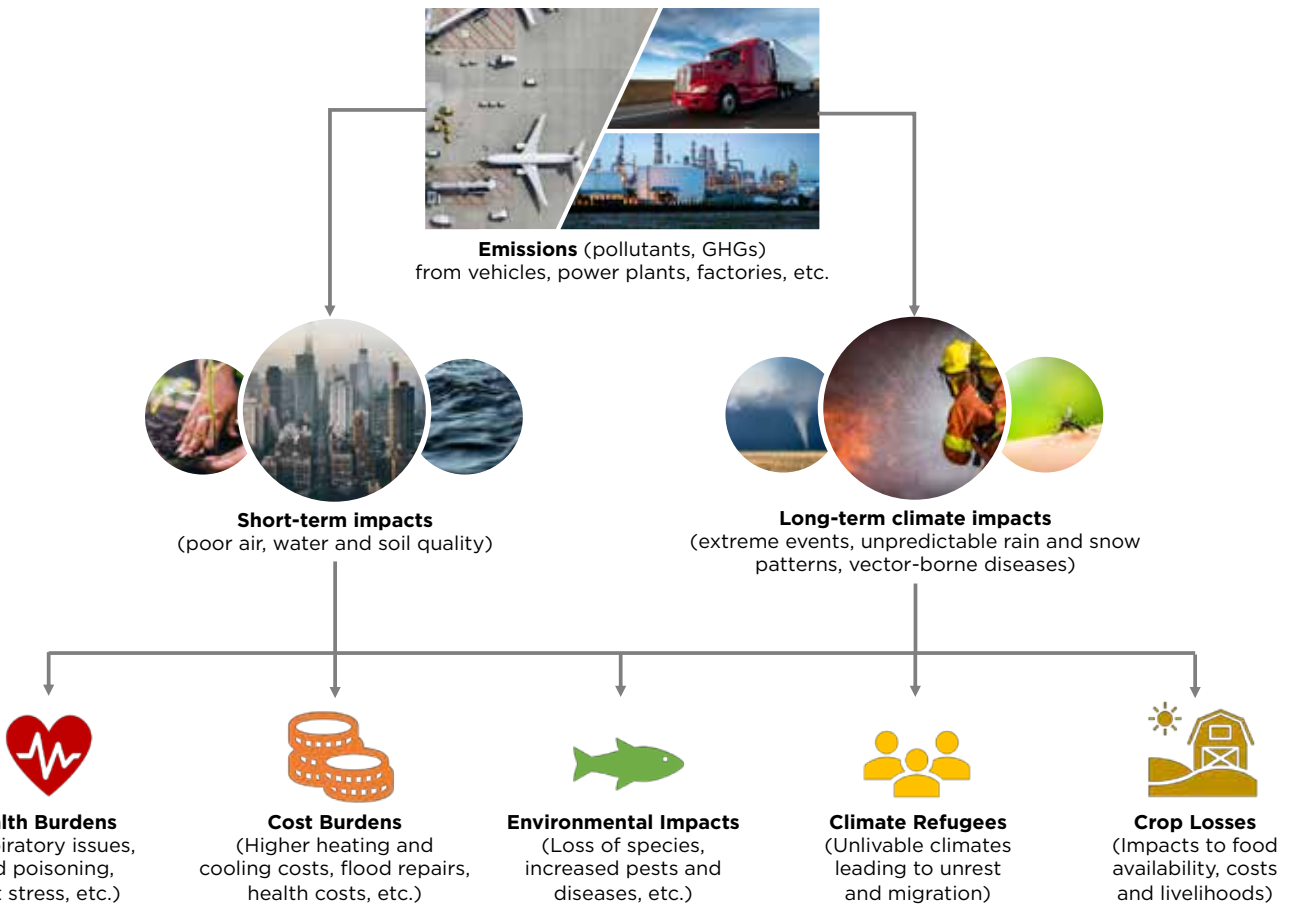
**Emissions** (pollutants, GHGs) from vehicles, power plants, factories, etc.

**Short-term impacts** (poor air, water and soil quality)

**Long-term climate impacts** (extreme events, unpredictable rain and snow patterns, vector-borne diseases)

**lth Burdens** piratory issues, d poisoning, t stress, etc.)

**Cost Burdens** (Higher heating and cooling costs, flood repairs, health costs, etc.)

**Environmental Impacts** (Loss of species, increased pests and diseases, etc.)

**Climate Refugees** (Unlivable climates leading to unrest and migration)

**Crop Losses** (Impacts to food availability, costs and livelihoods)